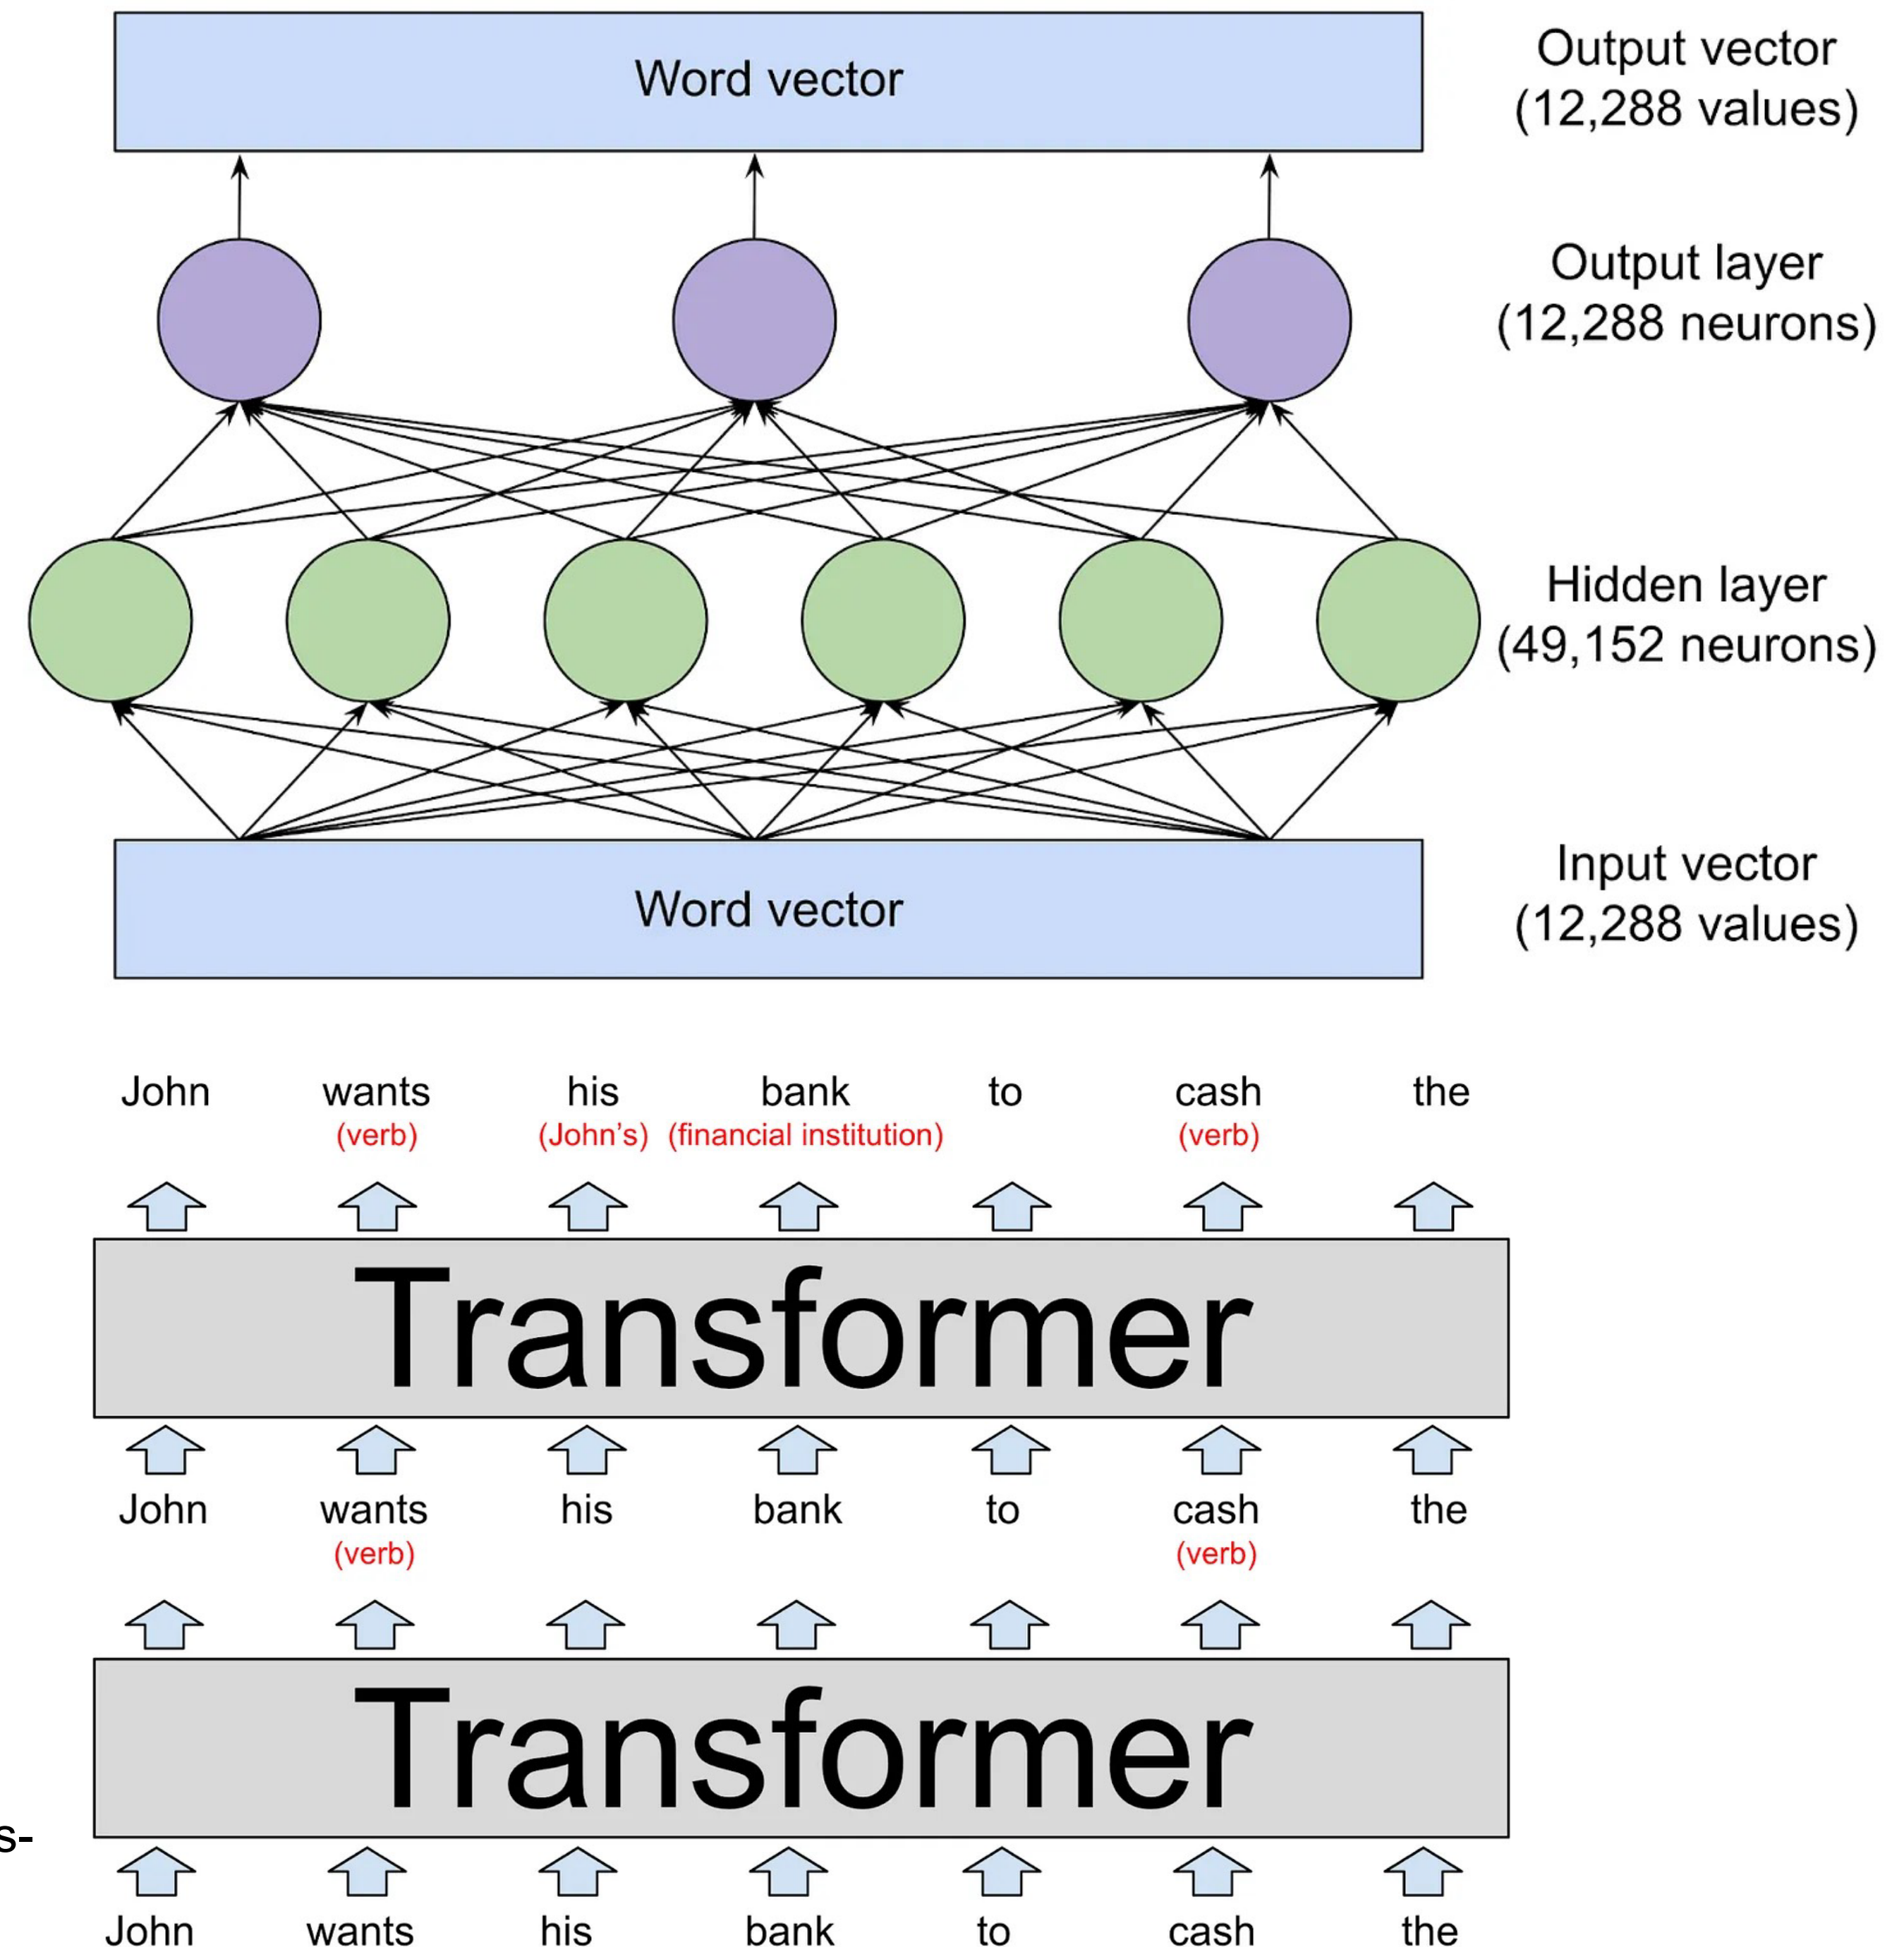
Word vector

Output vector
(12,288 values)

Output layer
(12,288 neurons)

Hidden layer
(49,152 neurons)

Word vector

Input vector
(12,288 values)

John wants (verb) his (John's) bank (financial institution) to cash (verb) the

Transformer

John wants (verb) his bank to cash (verb) the

Transformer

John wants his bank to cash the

s-